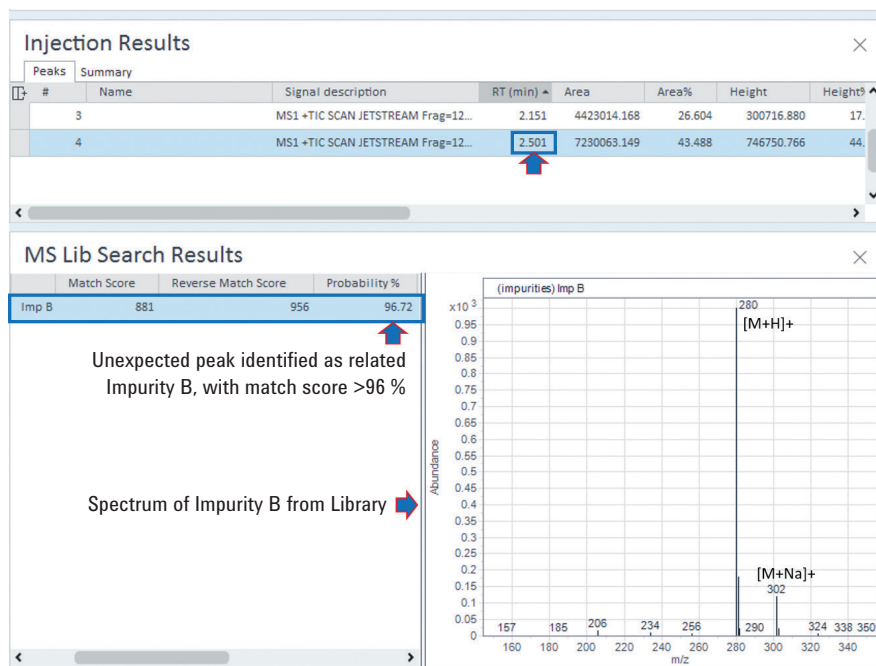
Injection Results

Peaks Summary

| # | Name | Signal description | RT (min) | Area | Area% | Height | Height% |
|---|---|---|---|---|---|---|---|
| 3 | | MS1 +TIC SCAN JETSTREAM Frag=12... | 2.151 | 4423014.168 | 26.604 | 300716.880 | 17. |
| 4 | | MS1 +TIC SCAN JETSTREAM Frag=12... | 2.501 | 7230063.149 | 43.488 | 746750.766 | 44. |

MS Lib Search Results

| | Match Score | Reverse Match Score | Probability % |
|---|---|---|---|
| Imp B | 881 | 956 | 96.72 |

Unexpected peak identified as related Impurity B, with match score >96 %

Spectrum of Impurity B from Library

(impurities) Imp B

$x10^3$

1, 0.95, 0.9, 0.85, 0.8, 0.75, 0.7, 0.65, 0.6, 0.55, 0.5, 0.45, 0.4, 0.35, 0.3, 0.25, 0.2, 0.15, 0.1, 0.05, 0

Abundance

280
[M+H]+

[M+Na]+
302

157 185 206 234 256 290 324 338 350

160 180 200 220 240 260 280 300 320 340

m/z